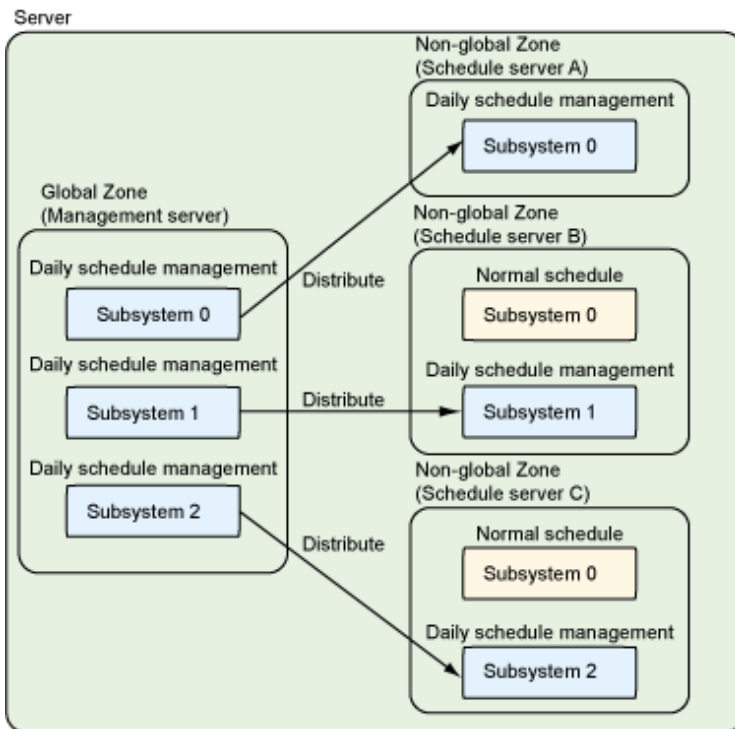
Server

Global Zone
(Management server)

Daily schedule management

Subsystem 0

Daily schedule management

Subsystem 1

Daily schedule management

Subsystem 2

Distribute

Distribute

Distribute

Non-global Zone
(Schedule server A)

Daily schedule management

Subsystem 0

Non-global Zone
(Schedule server B)

Normal schedule

Subsystem 0

Daily schedule management

Subsystem 1

Non-global Zone
(Schedule server C)

Normal schedule

Subsystem 0

Daily schedule management

Subsystem 2